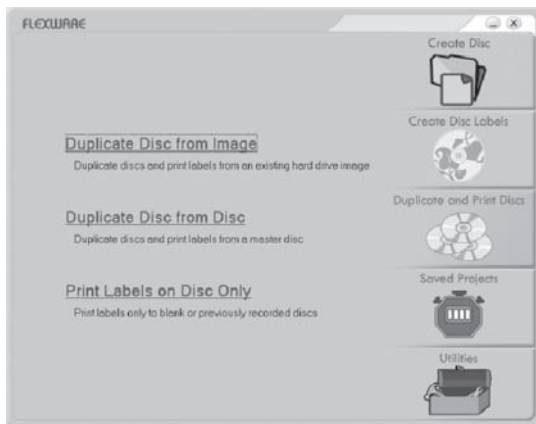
FLEXWARE

Create Disc

Create Disc Labels

Duplicate and Print Discs

Saved Projects

Utilities

Duplicate Disc from Image

Duplicate discs and print labels from an existing hard drive image

Duplicate Disc from Disc

Duplicate discs and print labels from a master disc

Print Labels on Disc Only

Print labels only to blank or previously recorded discs